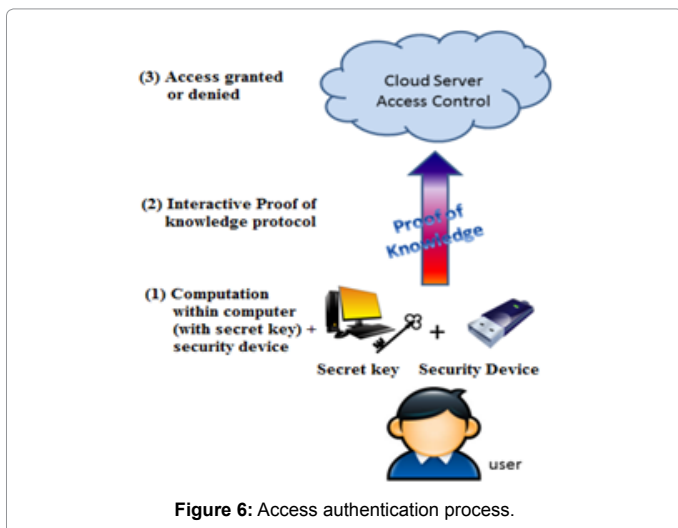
(3) Access granted or denied

Cloud Server Access Control

(2) Interactive Proof of knowledge protocol

Proof of Knowledge

(1) Computation within computer (with secret key) + security device

+

Secret key

Security Device

user

Figure 6: Access authentication process.